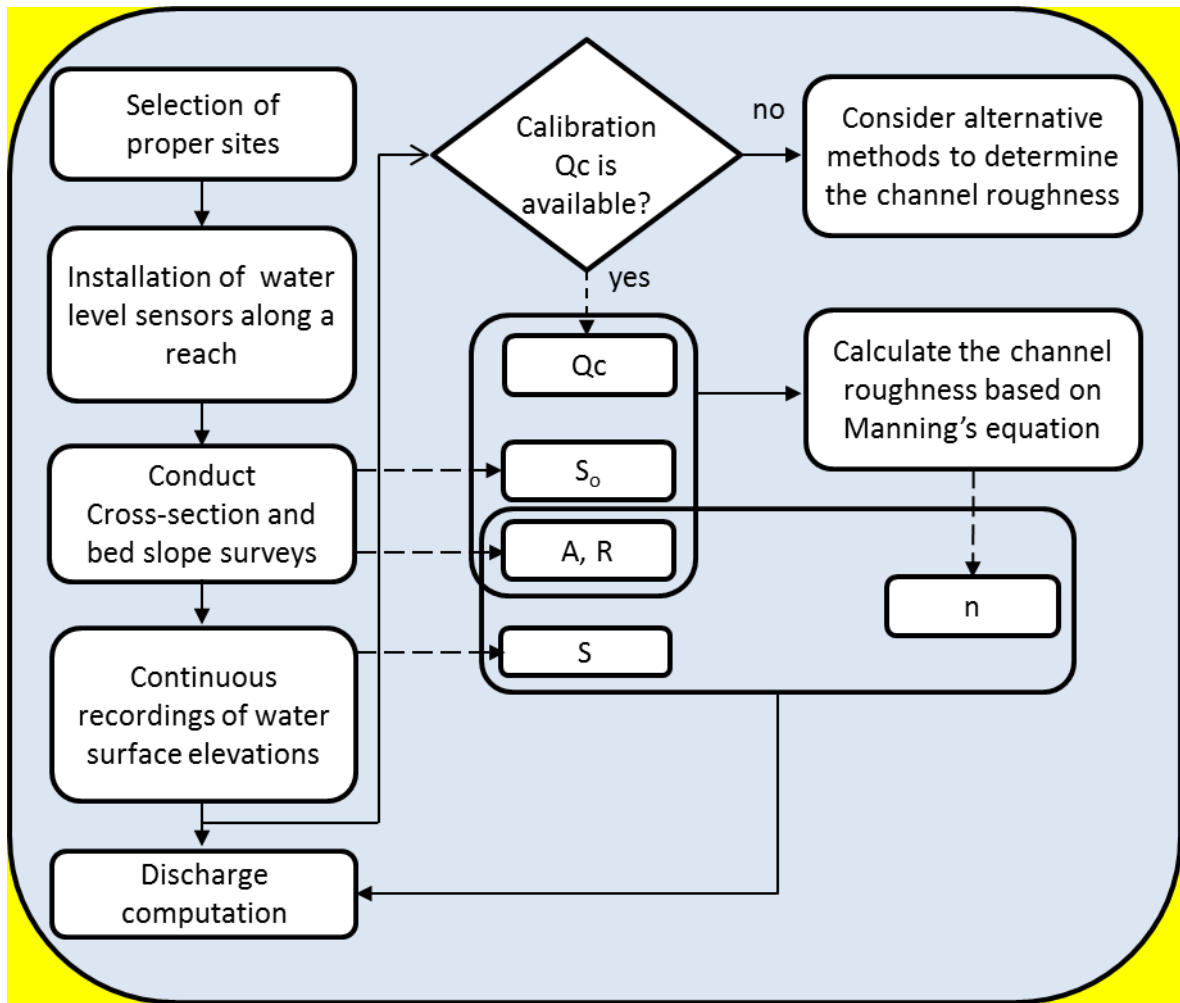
Selection of proper sites

Installation of water level sensors along a reach

Conduct Cross-section and bed slope surveys

Continuous recordings of water surface elevations

Discharge computation

Calibration Qc is available?

no

Consider alternative methods to determine the channel roughness

yes

Qc

$S_o$

A, R

S

Calculate the channel roughness based on Manning's equation

n